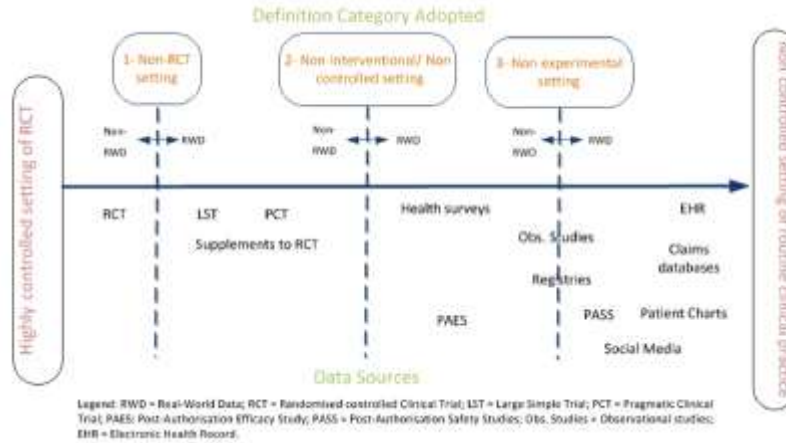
Definition Category Adopted

1- Non-RCT setting

2- Non interventional/ Non controlled setting

3- Non experimental setting

Highly controlled setting of RCT

Non-controlled setting of routine clinical practice

Non-RWD RWD

Non-RWD RWD

Non-RWD RWD

RCT

LST

PCT

Supplements to RCT

Health surveys

Obs. Studies

Registries

PAES

PASS

EHR

Claims databases

Patient Charts

Social Media

Data Sources

Legend: RWD = Real-World Data; RCT = Randomised controlled Clinical Trial; LST = Large Simple Trial; PCT = Pragmatic Clinical Trial; PAES: Post-Authorisation Efficacy Study; PASS = Post-Authorisation Safety Studies; Obs. Studies = Observational studies; EHR = Electronic Health Record.